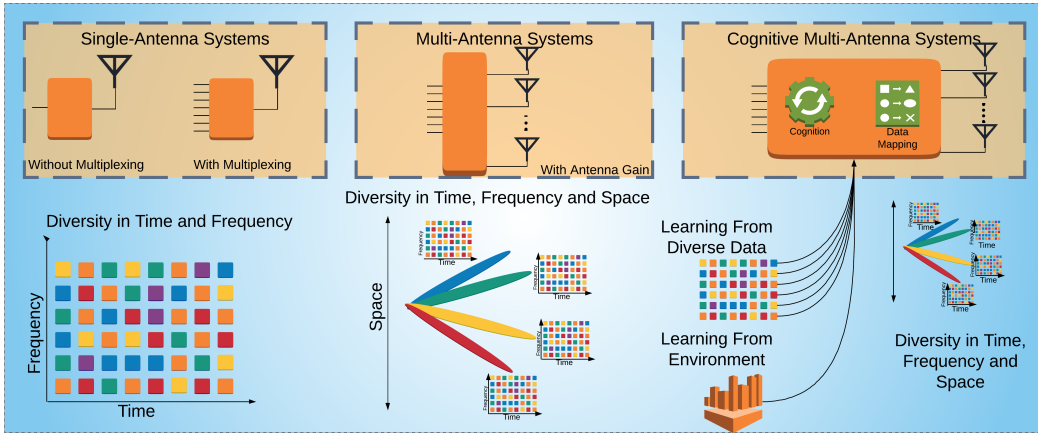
Single-Antenna Systems

Without Multiplexing

With Multiplexing

Multi-Antenna Systems

With Antenna Gain

Cognitive Multi-Antenna Systems

Cognition

Data Mapping

Diversity in Time and Frequency

Frequency

Time

Diversity in Time, Frequency and Space

Space

Frequency
Time

Frequency
Time

Frequency
Time

Frequency
Time

Learning From Diverse Data

Learning From Environment

Frequency
Time

Frequency
Time

Frequency
Time

Frequency
Time

Diversity in Time, Frequency and Space